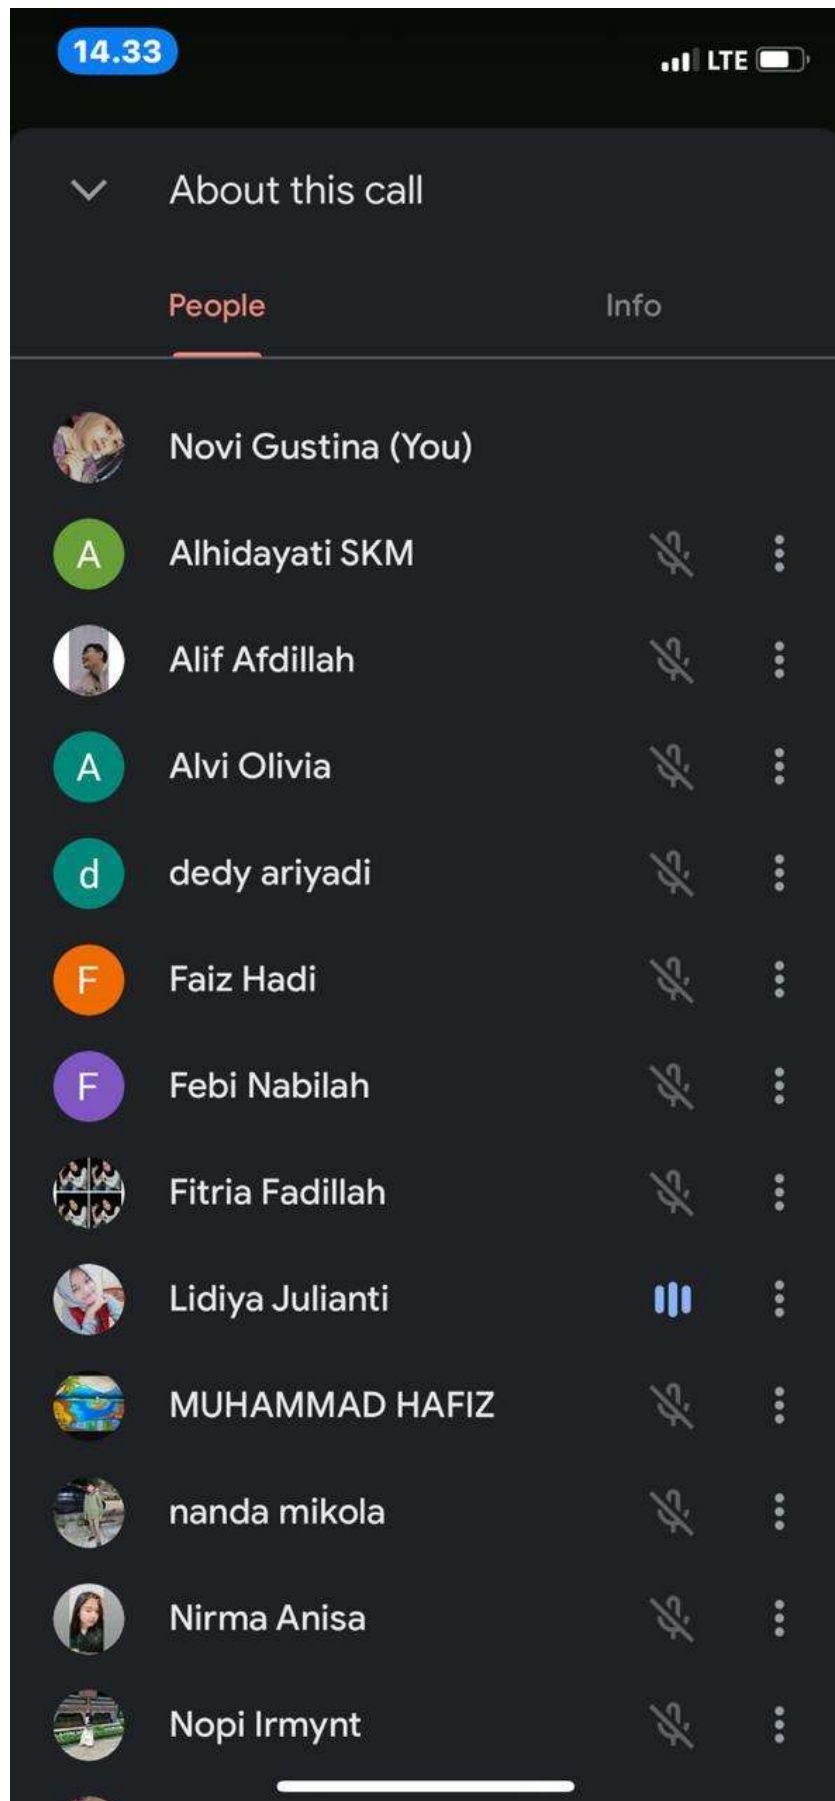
14.33

LTE

About this call

People

Info

Novi Gustina (You)

A
Alhidayati SKM

Alif Afdillah

A
Alvi Olivia

d
dedy ariyadi

F
Faiz Hadi

F
Febi Nabilah

Fitria Fadillah

Lidiya Julianti

MUHAMMAD HAFIZ

nanda mikola

Nirma Anisa

Nopi Irmynt